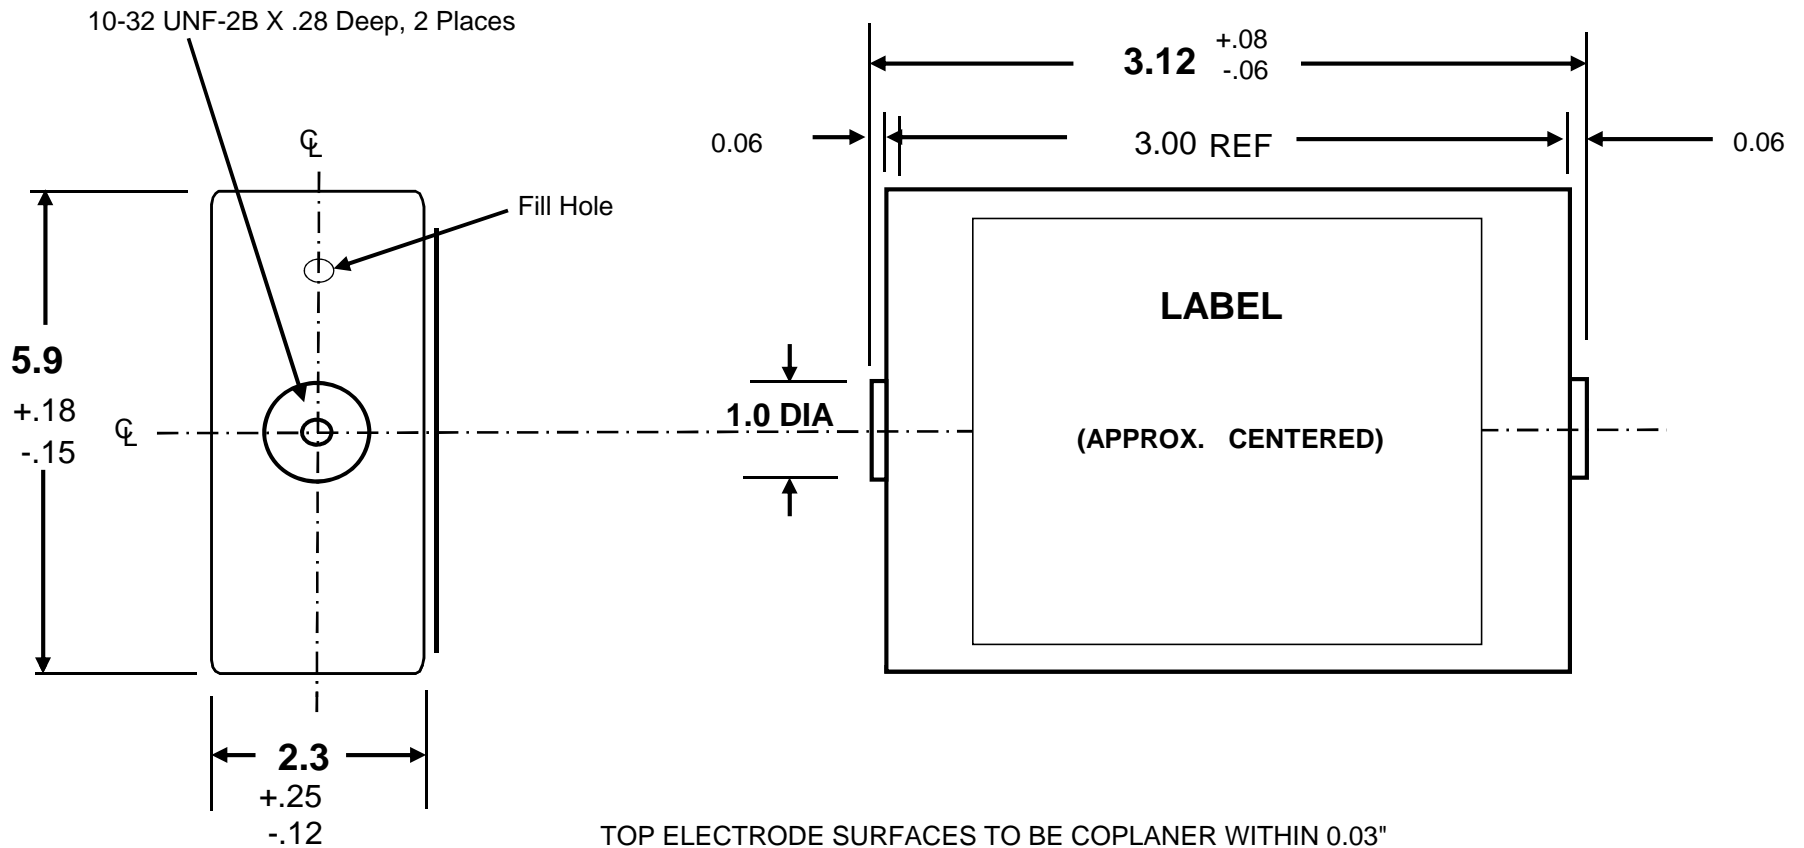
10-32 UNF-2B X .28 Deep, 2 Places

3.12 $^{+.08}_{-.06}$

0.06

3.00 REF

0.06

℄

Fill Hole

LABEL

5.9

+.18

-.15

℄

1.0 DIA

(APPROX. CENTERED)

2.3

+.25

-.12

TOP ELECTRODE SURFACES TO BE COPLANER WITHIN 0.03"